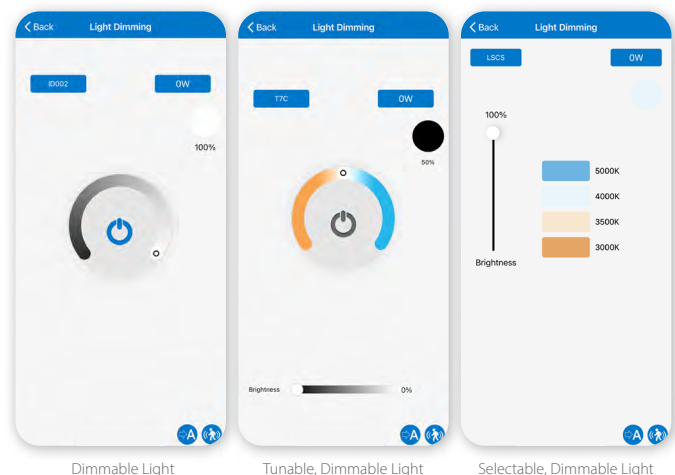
Back Light Dimming

ID002

0W

100%

Dimmable Light

Back Light Dimming

T7C

0W

50%

Brightness

0%

Tunable, Dimmable Light

Back Light Dimming

LSCS

0W

100%

5000K

4000K

3500K

3000K

Brightness

Selectable, Dimmable Light